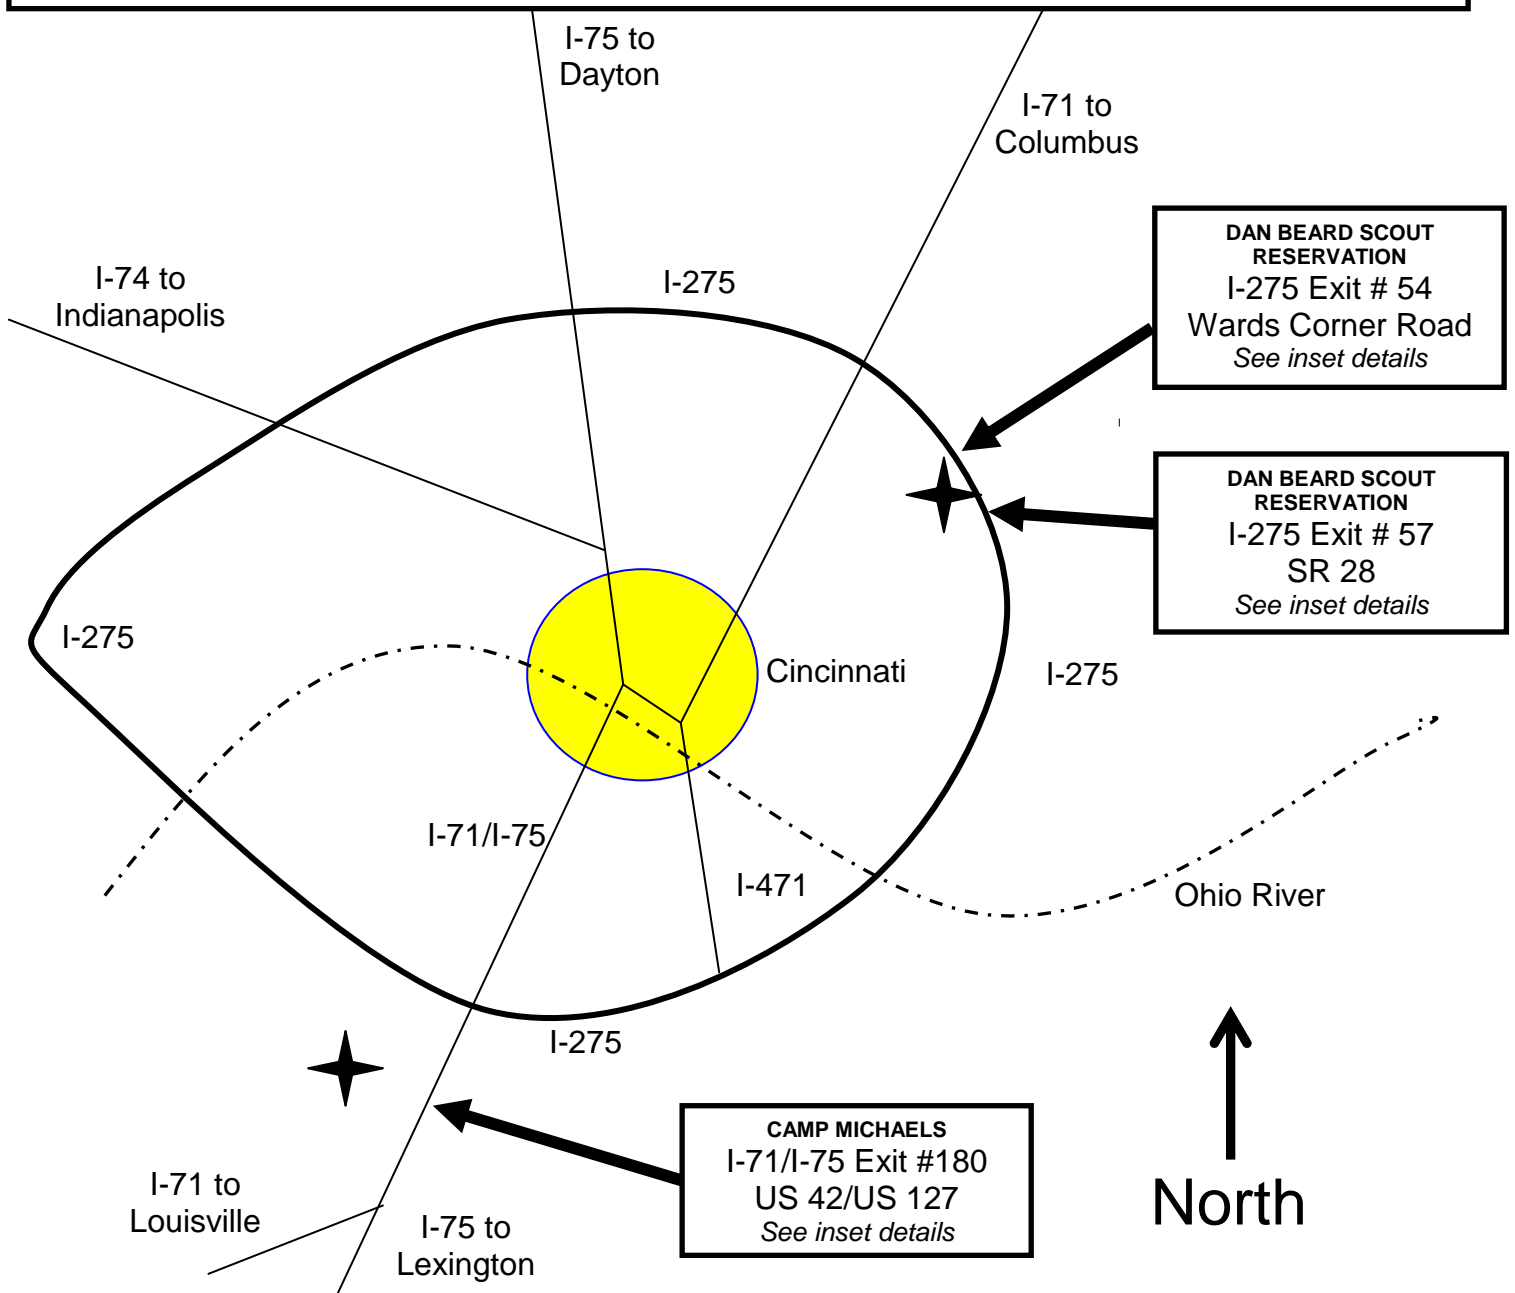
I-75 to Dayton

I-71 to Columbus

DAN BEARD SCOUT RESERVATION
I-275 Exit # 54
Wards Corner Road
*See inset details*

I-74 to Indianapolis

I-275

DAN BEARD SCOUT RESERVATION
I-275 Exit # 57
SR 28
*See inset details*

I-275

Cincinnati

I-275

I-71/I-75

I-471

Ohio River

I-275

CAMP MICHAELS
I-71/I-75 Exit #180
US 42/US 127
*See inset details*

I-71 to Louisville

I-75 to Lexington

North